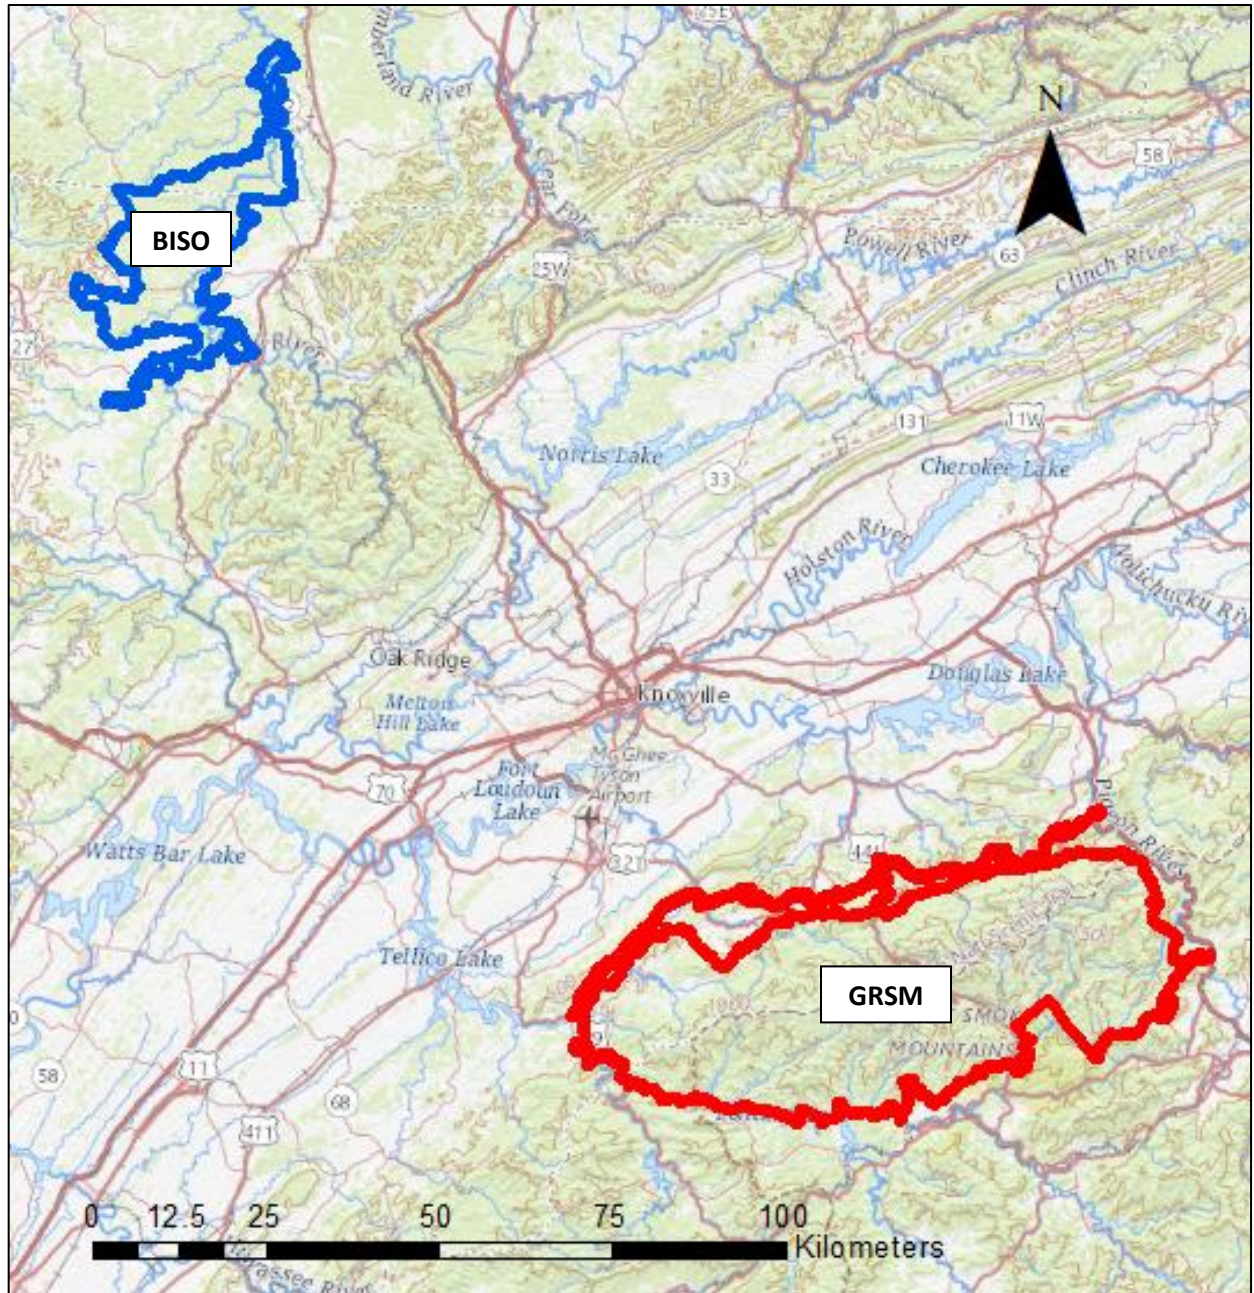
N

BISO

GRSM

mberland River

Clear Fork

25W

Powell River

63

58

Clinch River

River

Norris Lake

33

131

11W

Cherokee Lake

Holston River

Nolichucky Riv

Oak Ridge

Melton Hill Lake

Knoxville

Douglas Lake

McGhee Tyson Airport

Fort Loudoun Lake

70

321

441

Pigeon River

Watts Bar Lake

Tellico Lake

SMOKY MOUNTAINS

27

58

11

68

411

0 12.5 25 50 75 100

Kilometers

Hiwassee River